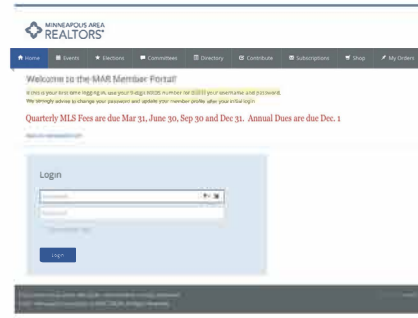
MINNEAPOLIS AREA REALTORS®

Home | Events | Elections | Committees | Directory | Contribute | Subscriptions | Shop | My Orders

Welcome to the MAR Member Portal!

If this is your first time logging in, use your 9-digit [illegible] number for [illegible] your username and password. We strongly advise to change your password and update your member profile after your initial login.

Quarterly MLS Fees are due Mar 31, June 30, Sep 30 and Dec 31. Annual Dues are due Dec. 1

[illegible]

Login

Username

Password

Remember Me

Login

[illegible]